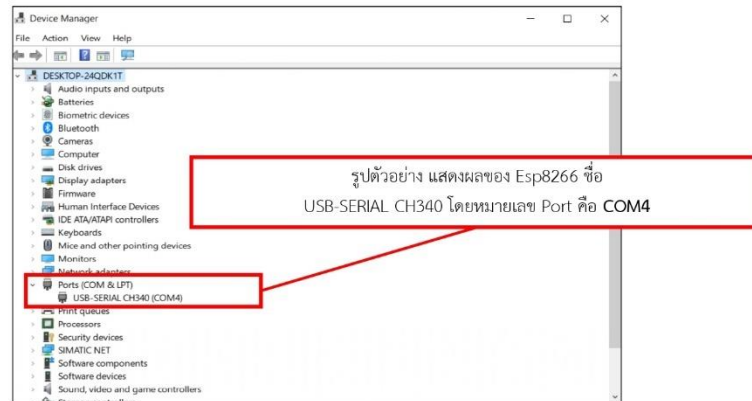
Device Manager

File Action View Help

DESKTOP-24QDK1T
Audio inputs and outputs
Batteries
Biometric devices
Bluetooth
Cameras
Computer
Disk drives
Display adapters
Firmware
Human Interface Devices
IDE ATA/ATAPI controllers
Keyboards
Mice and other pointing devices
Monitors
Network adapters
Ports (COM & LPT)
USB-SERIAL CH340 (COM4)
Print queues
Processors
Security devices
SIMATIC NET
Software components
Software devices
Sound, video and game controllers

รูปตัวอย่าง แสดงผลของ Esp8266 ชื่อ USB-SERIAL CH340 โดยหมายเลข Port คือ COM4